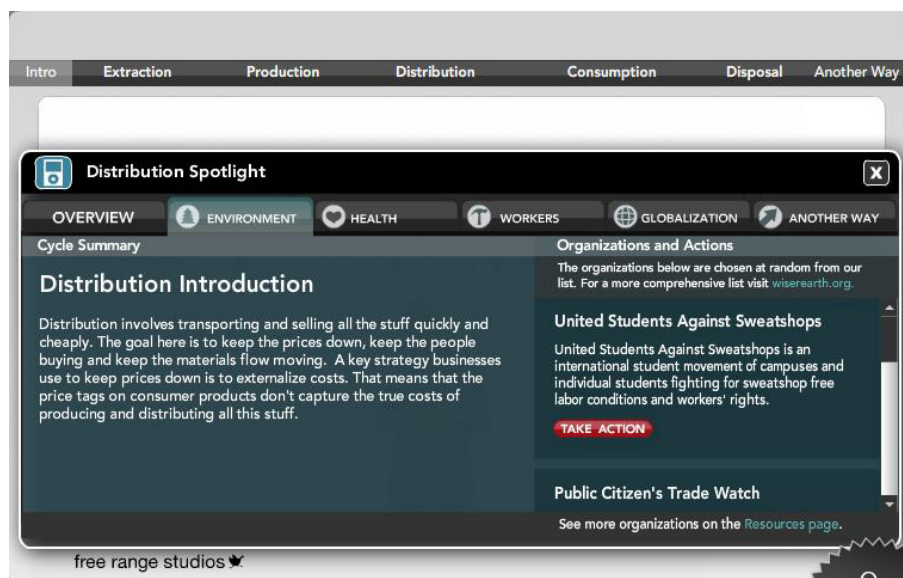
Intro Extraction Production Distribution Consumption Disposal Another Way

Distribution Spotlight

X

OVERVIEW ENVIRONMENT HEALTH WORKERS GLOBALIZATION ANOTHER WAY

Cycle Summary

Distribution Introduction

Distribution involves transporting and selling all the stuff quickly and cheaply. The goal here is to keep the prices down, keep the people buying and keep the materials flow moving. A key strategy businesses use to keep prices down is to externalize costs. That means that the price tags on consumer products don't capture the true costs of producing and distributing all this stuff.

Organizations and Actions

The organizations below are chosen at random from our list. For a more comprehensive list visit wiserearth.org.

United Students Against Sweatshops

United Students Against Sweatshops is an international student movement of campuses and individual students fighting for sweatshop free labor conditions and workers' rights.

TAKE ACTION

Public Citizen's Trade Watch

See more organizations on the Resources page.

free range studios